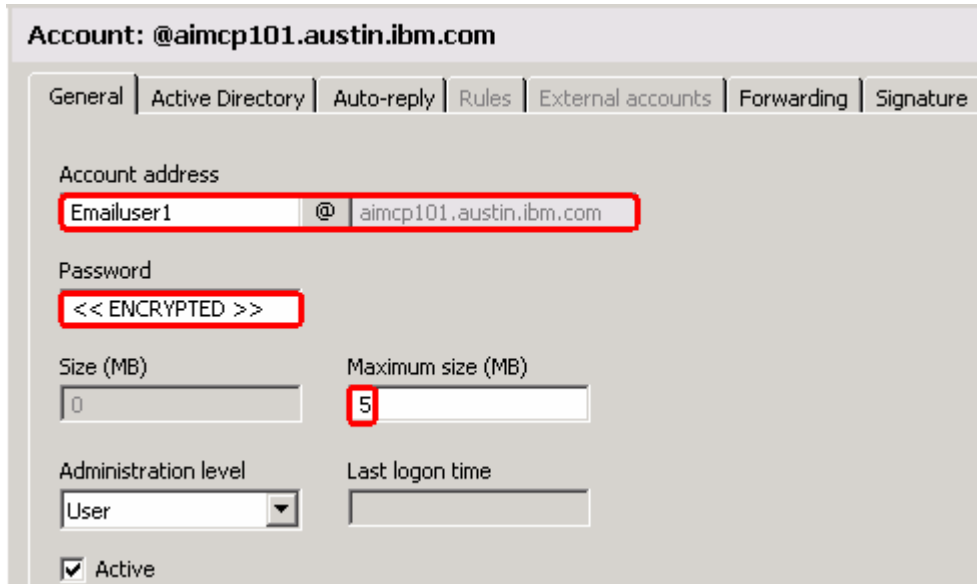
Account: @aimcp101.austin.ibm.com

General | Active Directory | Auto-reply | Rules | External accounts | Forwarding | Signature

Account address

Emailuser1 @ aimcp101.austin.ibm.com

Password

<< ENCRYPTED >>

Size (MB)

0

Maximum size (MB)

5

Administration level

User

Last logon time

Active